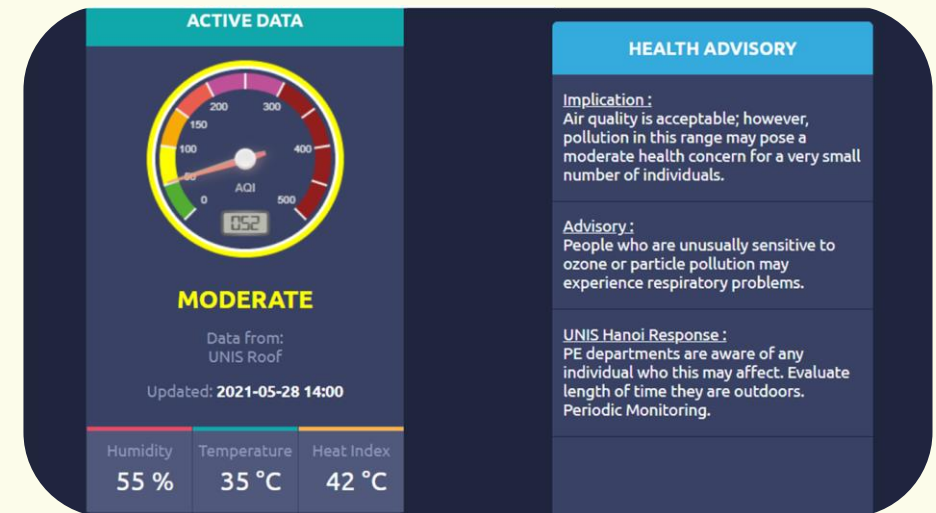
ACTIVE DATA

200 300
150
100 400
50
AQI
0 500
052

MODERATE

Data from:
UNIS Roof

Updated: 2021-05-28 14:00

| Humidity | Temperature | Heat Index |
|---|---|---|
| 55 % | 35 °C | 42 °C |

HEALTH ADVISORY

Implication :
Air quality is acceptable; however, pollution in this range may pose a moderate health concern for a very small number of individuals.

Advisory :
People who are unusually sensitive to ozone or particle pollution may experience respiratory problems.

UNIS Hanoi Response :
PE departments are aware of any individual who this may affect. Evaluate length of time they are outdoors. Periodic Monitoring.